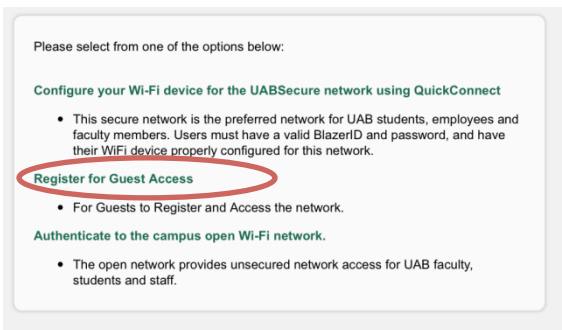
Please select from one of the options below:

Configure your Wi-Fi device for the UABSecure network using QuickConnect

- This secure network is the preferred network for UAB students, employees and faculty members. Users must have a valid BlazerID and password, and have their WiFi device properly configured for this network.

Register for Guest Access

- For Guests to Register and Access the network.

Authenticate to the campus open Wi-Fi network.

- The open network provides unsecured network access for UAB faculty, students and staff.